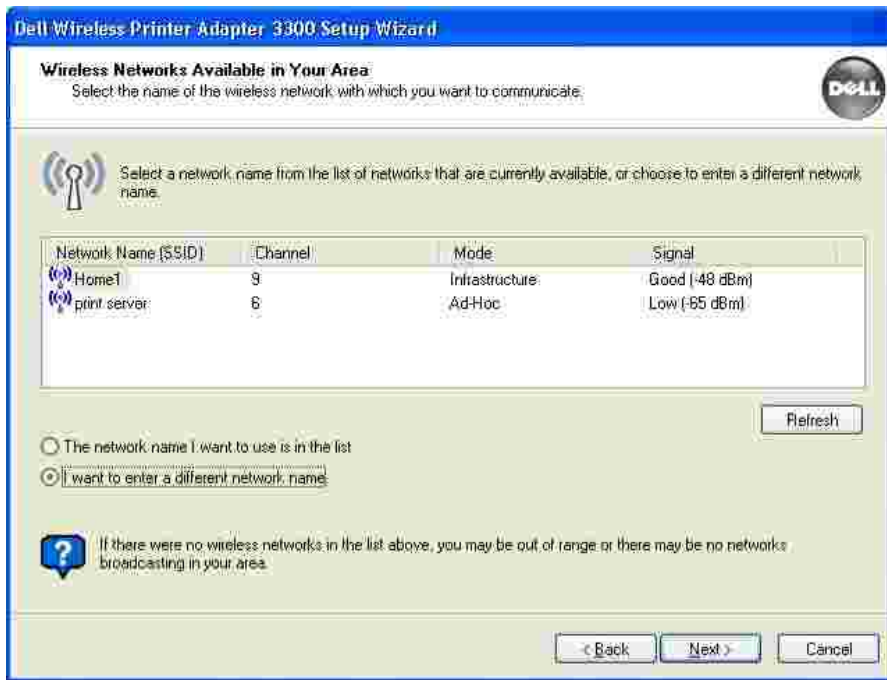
Dell Wireless Printer Adapter 3300 Setup Wizard

Wireless Networks Available in Your Area
Select the name of the wireless network with which you want to communicate.

DELL

Select a network name from the list of networks that are currently available, or choose to enter a different network name.

| Network Name (SSID) | Channel | Mode | Signal |
|---|---|---|---|
| Home1 | 9 | Infrastructure | Good (-48 dBm) |
| print server | 6 | Ad-Hoc | Low (-65 dBm) |

Refresh

The network name I want to use is in the list

I want to enter a different network name

If there were no wireless networks in the list above, you may be out of range or there may be no networks broadcasting in your area.

< Back   Next >   Cancel